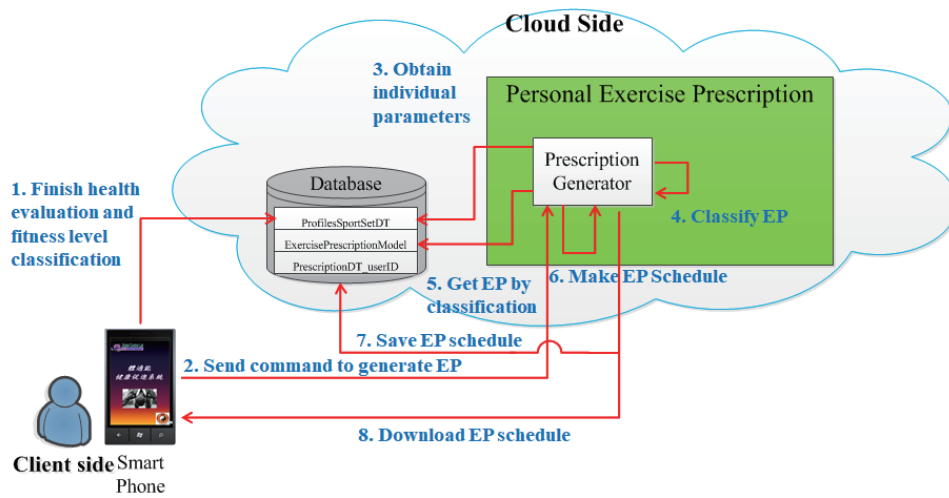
Cloud Side

3. Obtain individual parameters

Personal Exercise Prescription

Prescription Generator

4. Classify EP

Database

ProfilesSportSetDT

ExercisePrescriptionModel

PrescriptionDT_userID

1. Finish health evaluation and fitness level classification

5. Get EP by classification

6. Make EP Schedule

7. Save EP schedule

2. Send command to generate EP

8. Download EP schedule

Client side

Smart Phone